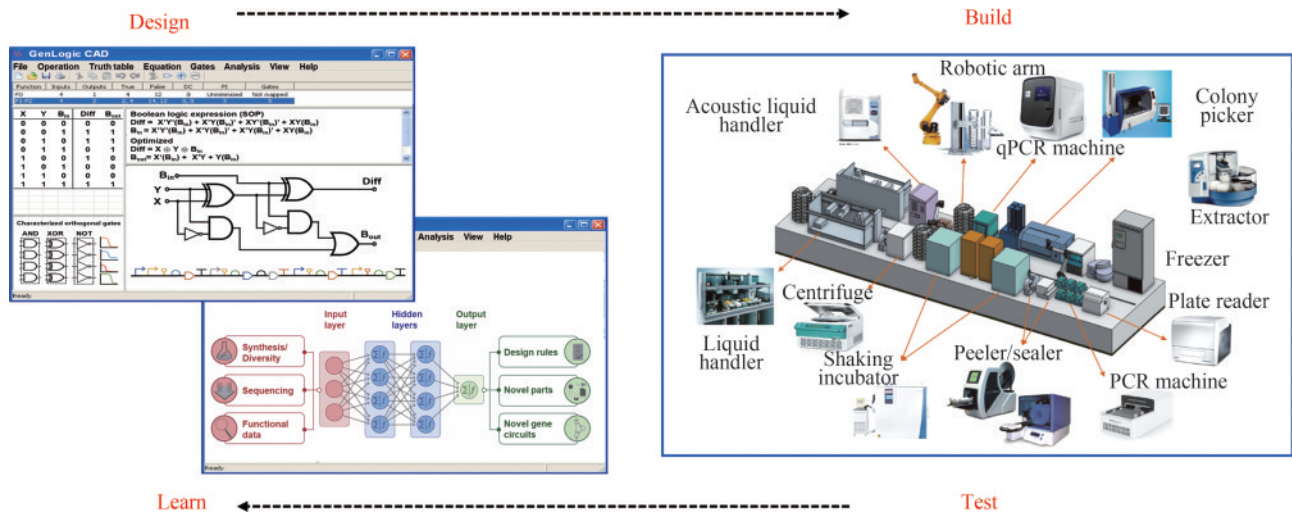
Design

Build

GenLogic CAD

File Operation Truth table Equation Gates Analysis View Help

| Function | Inputs | Outputs | True | False | DC | PI | Gates |
|---|---|---|---|---|---|---|---|
| PG | 4 | 1 | 4 | 12 | 0 | Unminimized | Not mapped |
| FLFG | 4 | 2 | 2, 4 | 14, 12 | 0, 0 | 3 | 5 |

| X | Y | $B_{in}$ | Diff | $B_{out}$ |
|---|---|---|---|---|
| 0 | 0 | 0 | 0 | 0 |
| 0 | 0 | 1 | 1 | 1 |
| 0 | 1 | 0 | 1 | 1 |
| 0 | 1 | 1 | 0 | 1 |
| 1 | 0 | 0 | 1 | 0 |
| 1 | 0 | 1 | 0 | 0 |
| 1 | 1 | 0 | 0 | 0 |
| 1 | 1 | 1 | 1 | 1 |

Boolean logic expression (SOP)
Diff = X'Y'($B_{in}$) + X'Y($B_{in}$)' + XY'($B_{in}$)' + XY($B_{in}$)
$B_{out}$ = X'Y'($B_{in}$) + X'Y($B_{in}$)' + X'Y($B_{in}$) + XY($B_{in}$)
Optimized
Diff = X $\oplus$ Y $\oplus$ $B_{in}$
$B_{out}$ = X'($B_{in}$) + X'Y + Y($B_{in}$)

$B_{in}$
Y
X
Diff
$B_{out}$

Characterized orthogonal gates
AND XOR NOT

Ready

Analysis View Help

Input layer
Hidden layers
Output layer

Synthesis/ Diversity
Sequencing
Functional data

Design rules
Novel parts
Novel gene circuits

Ready

Robotic arm
Acoustic liquid handler
Colony picker
qPCR machine
Extractor
Freezer
Liquid handler
Centrifuge
Plate reader
Shaking incubator
Peeler/sealer
PCR machine

Learn

Test